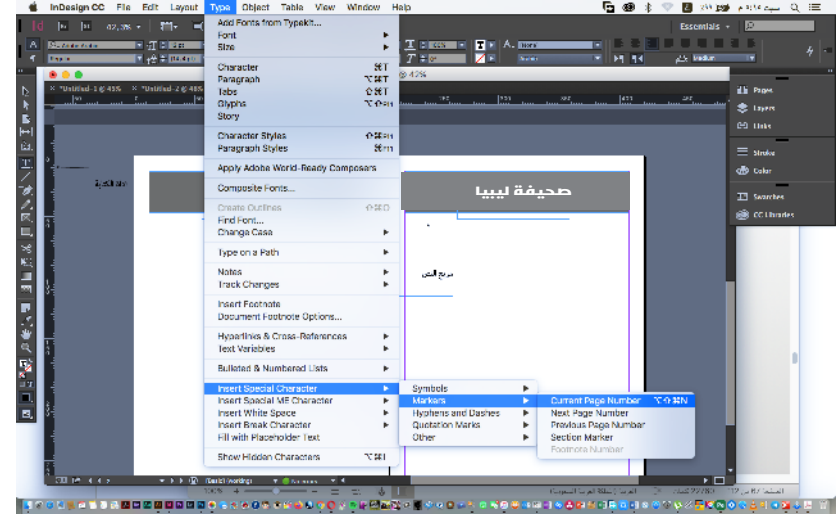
InDesign CC File Edit Layout Type Object Table View Window Help

Essentials

Add Fonts from Typekit...
Font
Size

Character ⌘T
Paragraph ⌥⌘T
Tabs ⇧⌘T
Glyphs ⌥⇧F11
Story

Character Styles ⇧F11
Paragraph Styles ⌘F11

Apply Adobe World-Ready Composers

Composite Fonts...

Create Outlines ⇧⌘O
Find Font...
Change Case

Type on a Path

Notes
Track Changes

Insert Footnote
Document Footnote Options...

Hyperlinks & Cross-References
Text Variables

Bulleted & Numbered Lists

Insert Special Character
Insert Special ME Character
Insert White Space
Insert Break Character
Fill with Placeholder Text

Show Hidden Characters ⌥⌘I

Symbols
Markers
Hyphens and Dashes
Quotation Marks
Other

Current Page Number ⌥⇧⌘N
Next Page Number
Previous Page Number
Section Marker
Footnote Number

صحيفة ليبيا

Pages
Layers
Links
Stroke
Color
Swatches
CC Libraries